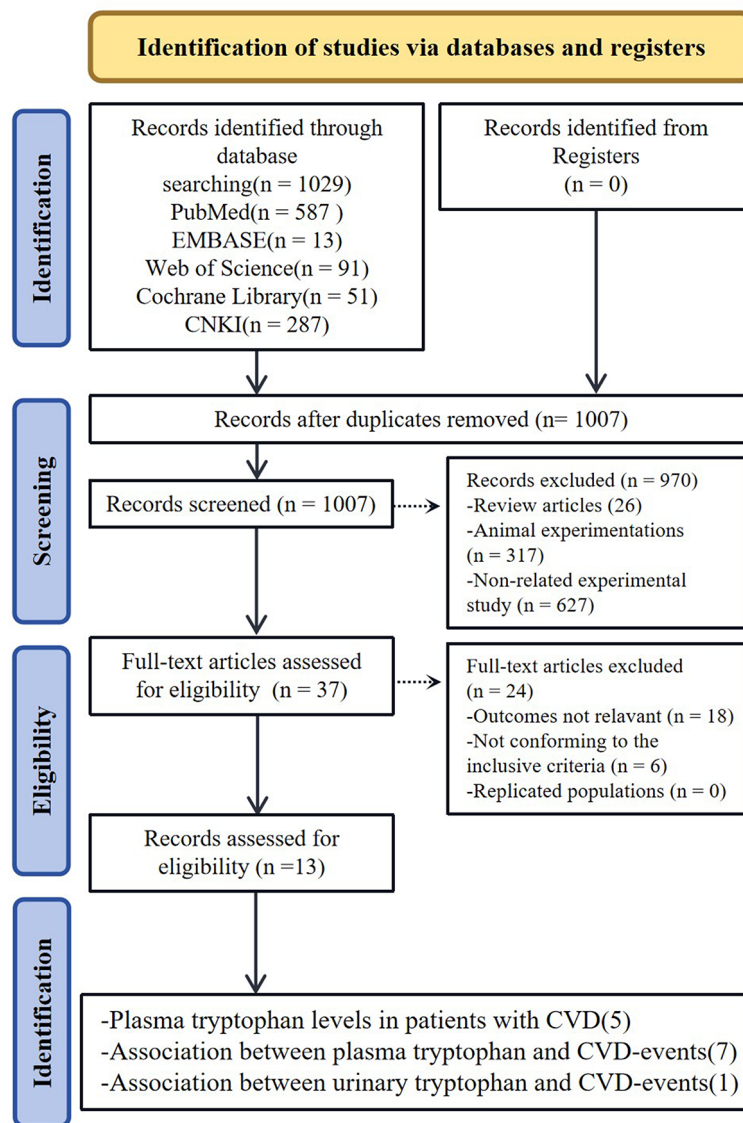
Identification of studies via databases and registers

Identification

Records identified through database searching(n = 1029)
PubMed(n = 587 )
EMBASE(n = 13)
Web of Science(n = 91)
Cochrane Library(n = 51)
CNKI(n = 287)

Records identified from Registers
(n = 0)

Screening

Records after duplicates removed (n= 1007)

Records screened (n = 1007)

Records excluded (n = 970)
-Review articles (26)
-Animal experimentations (n = 317)
-Non-related experimental study (n = 627)

Eligibility

Full-text articles assessed for eligibility (n = 37)

Full-text articles excluded (n = 24)
-Outcomes not relavant (n = 18)
-Not conforming to the inclusive criteria (n = 6)
-Replicated populations (n = 0)

Records assessed for eligibility (n =13)

Identification

-Plasma tryptophan levels in patients with CVD(5)
-Association between plasma tryptophan and CVD-events(7)
-Association between urinary tryptophan and CVD-events(1)